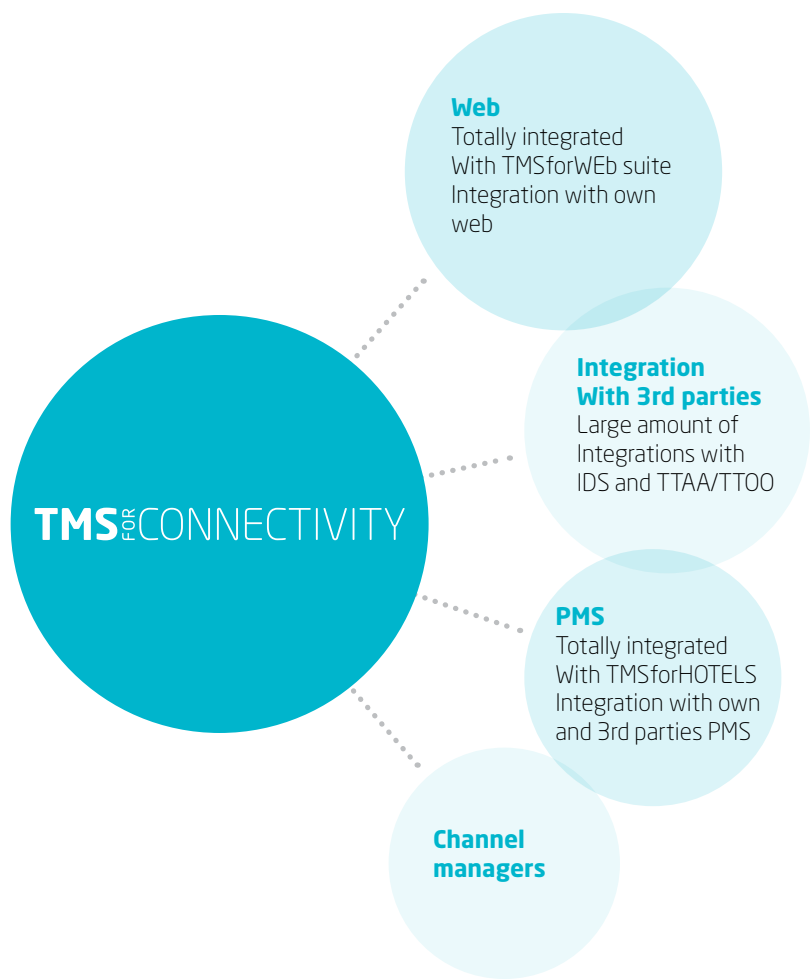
Web
Totally integrated
With TMSforWEb suite
Integration with own web

TMS FOR CONNECTIVITY

Integration
With 3rd parties
Large amount of Integrations with IDS and TTAA/TTOO

PMS
Totally integrated
With TMSforHOTELS
Integration with own and 3rd parties PMS

Channel managers